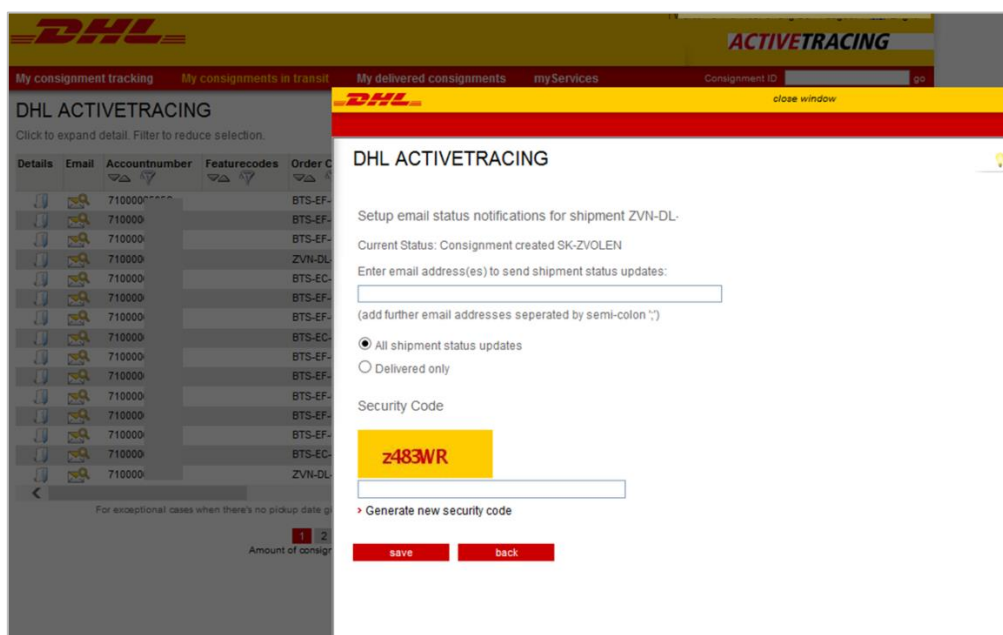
DHL

ACTIVETRACING

My consignment tracking | My consignments in transit | My delivered consignments | myServices | Consignment ID | go

DHL ACTIVETRACING

Click to expand detail. Filter to reduce selection.

| Details | Email | Accountnumber | Featurecodes | Order C |
|---|---|---|---|---|
| | | 710000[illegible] | | BTS-EF- |
| | | 710000 | | BTS-EF- |
| | | 710000 | | BTS-EF- |
| | | 710000 | | ZVN-DL- |
| | | 710000 | | BTS-EC- |
| | | 710000 | | BTS-EF- |
| | | 710000 | | BTS-EF- |
| | | 710000 | | BTS-EC- |
| | | 710000 | | BTS-EF- |
| | | 710000 | | BTS-EF- |
| | | 710000 | | BTS-EF- |
| | | 710000 | | BTS-EF- |
| | | 710000 | | BTS-EF- |
| | | 710000 | | BTS-EC- |
| | | 710000 | | ZVN-DL- |

For exceptional cases when there's no pickup date g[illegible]

1 2

Amount of consign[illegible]

DHL

close window

DHL ACTIVETRACING

Setup email status notifications for shipment ZVN-DL-

Current Status: Consignment created SK-ZVOLEN

Enter email address(es) to send shipment status updates:

(add further email addresses seperated by semi-colon ';')

All shipment status updates

Delivered only

Security Code

z483WR

› Generate new security code

save

back